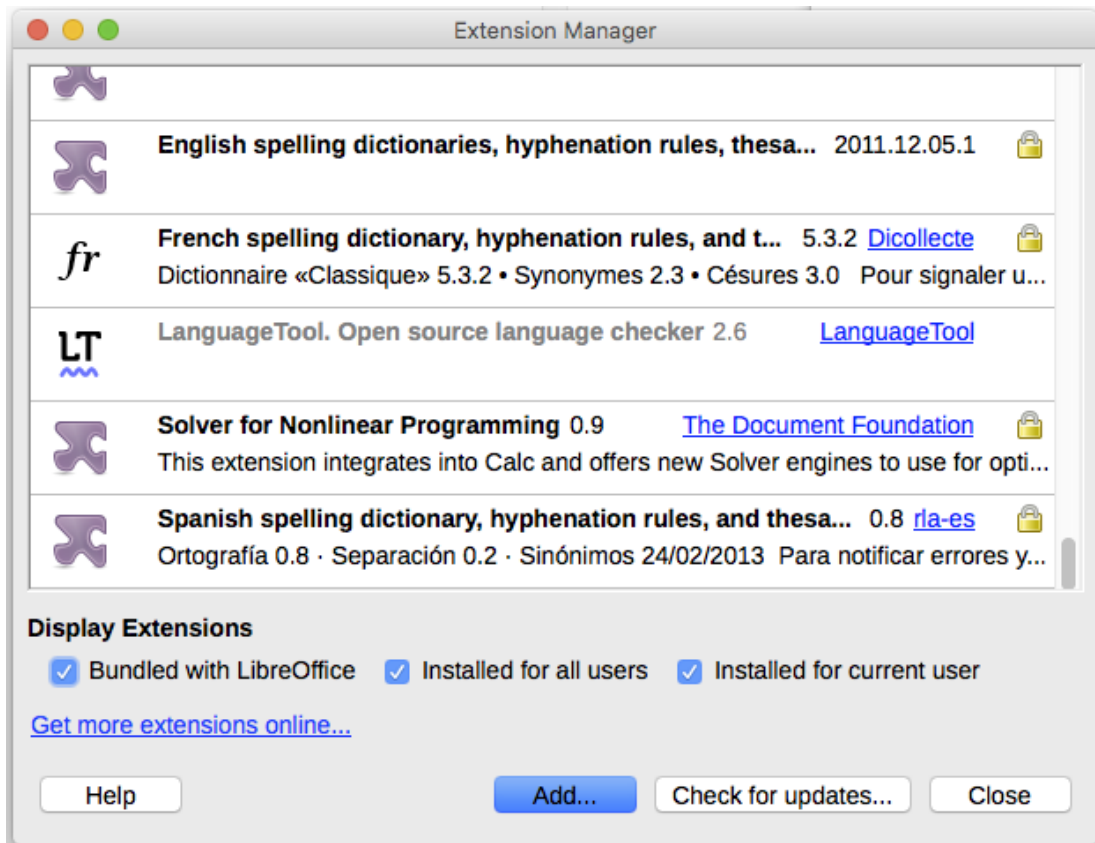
Extension Manager

English spelling dictionaries, hyphenation rules, thesa... 2011.12.05.1

fr
French spelling dictionary, hyphenation rules, and t... 5.3.2 Dicollecte
Dictionnaire «Classique» 5.3.2 • Synonymes 2.3 • Césures 3.0 Pour signaler u...

LT
LanguageTool. Open source language checker 2.6 LanguageTool

Solver for Nonlinear Programming 0.9 The Document Foundation
This extension integrates into Calc and offers new Solver engines to use for opti...

Spanish spelling dictionary, hyphenation rules, and thesa... 0.8 rla-es
Ortografía 0.8 · Separación 0.2 · Sinónimos 24/02/2013 Para notificar errores y...

Display Extensions
Bundled with LibreOffice Installed for all users Installed for current user

Get more extensions online...

Help Add... Check for updates... Close